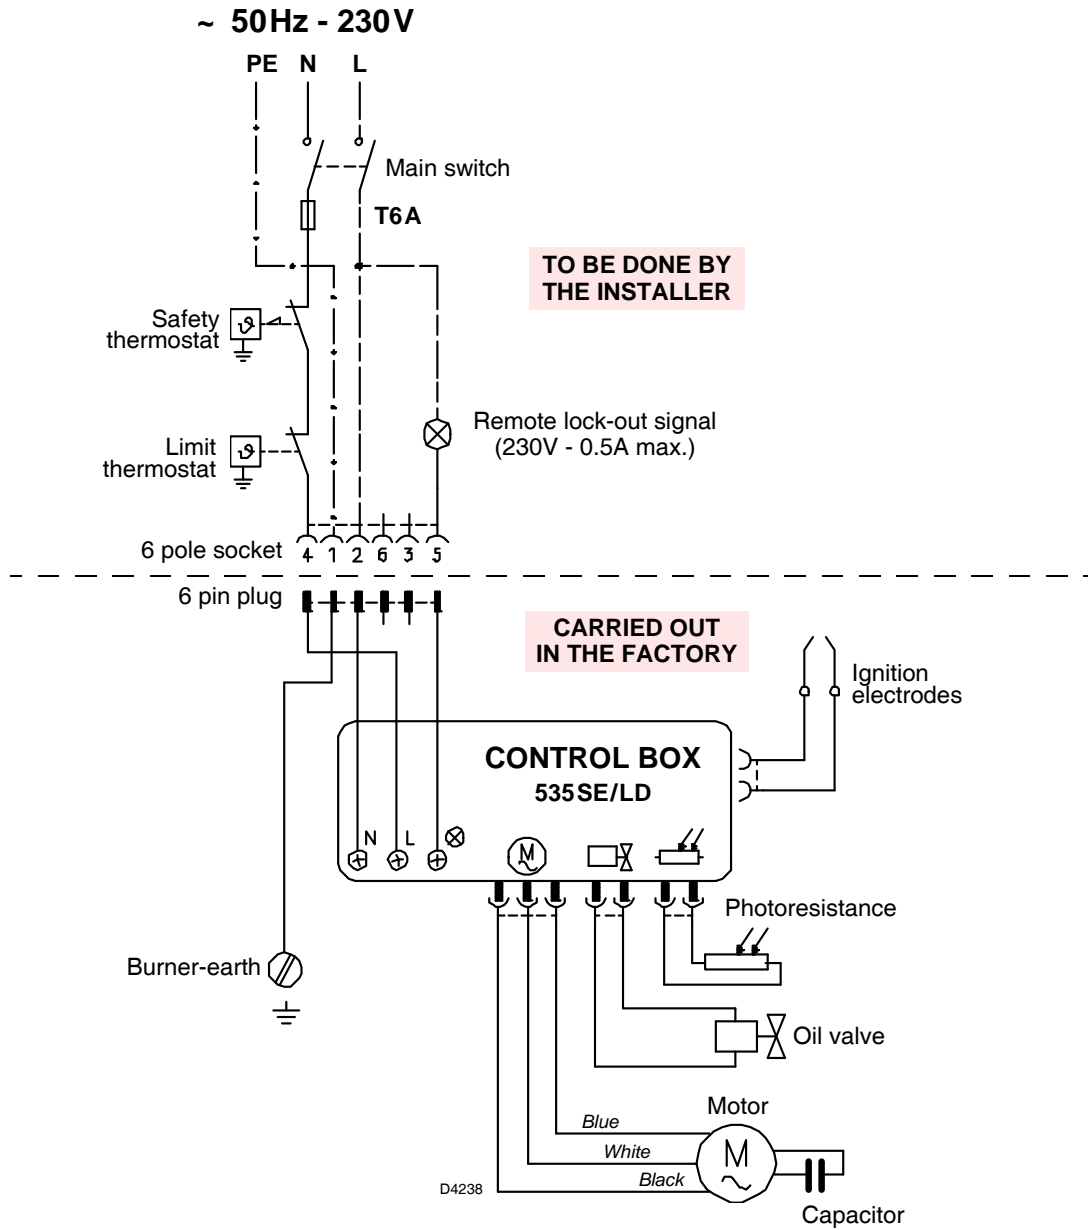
~ 50Hz - 230V

PE N L

Main switch

T6A

TO BE DONE BY THE INSTALLER

Safety thermostat

Limit thermostat

Remote lock-out signal (230V - 0.5A max.)

6 pole socket 4 1 2 6 3 5

6 pin plug

CARRIED OUT IN THE FACTORY

Ignition electrodes

CONTROL BOX
535SE/LD

N L

Photoresistance

Burner-earth

Oil valve

Motor

Blue
White
Black

D4238

Capacitor